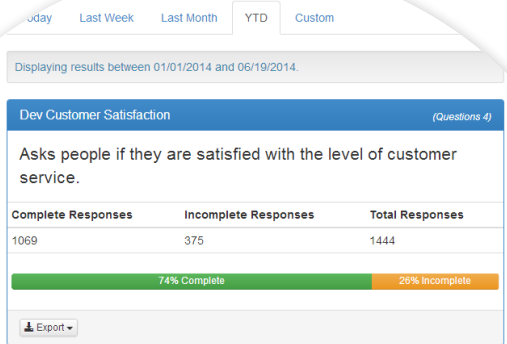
oday Last Week Last Month YTD Custom

Displaying results between 01/01/2014 and 06/19/2014.

Dev Customer Satisfaction (Questions 4)

Asks people if they are satisfied with the level of customer service.

| Complete Responses | Incomplete Responses | Total Responses |
|---|---|---|
| 1069 | 375 | 1444 |

74% Complete 26% Incomplete

Export